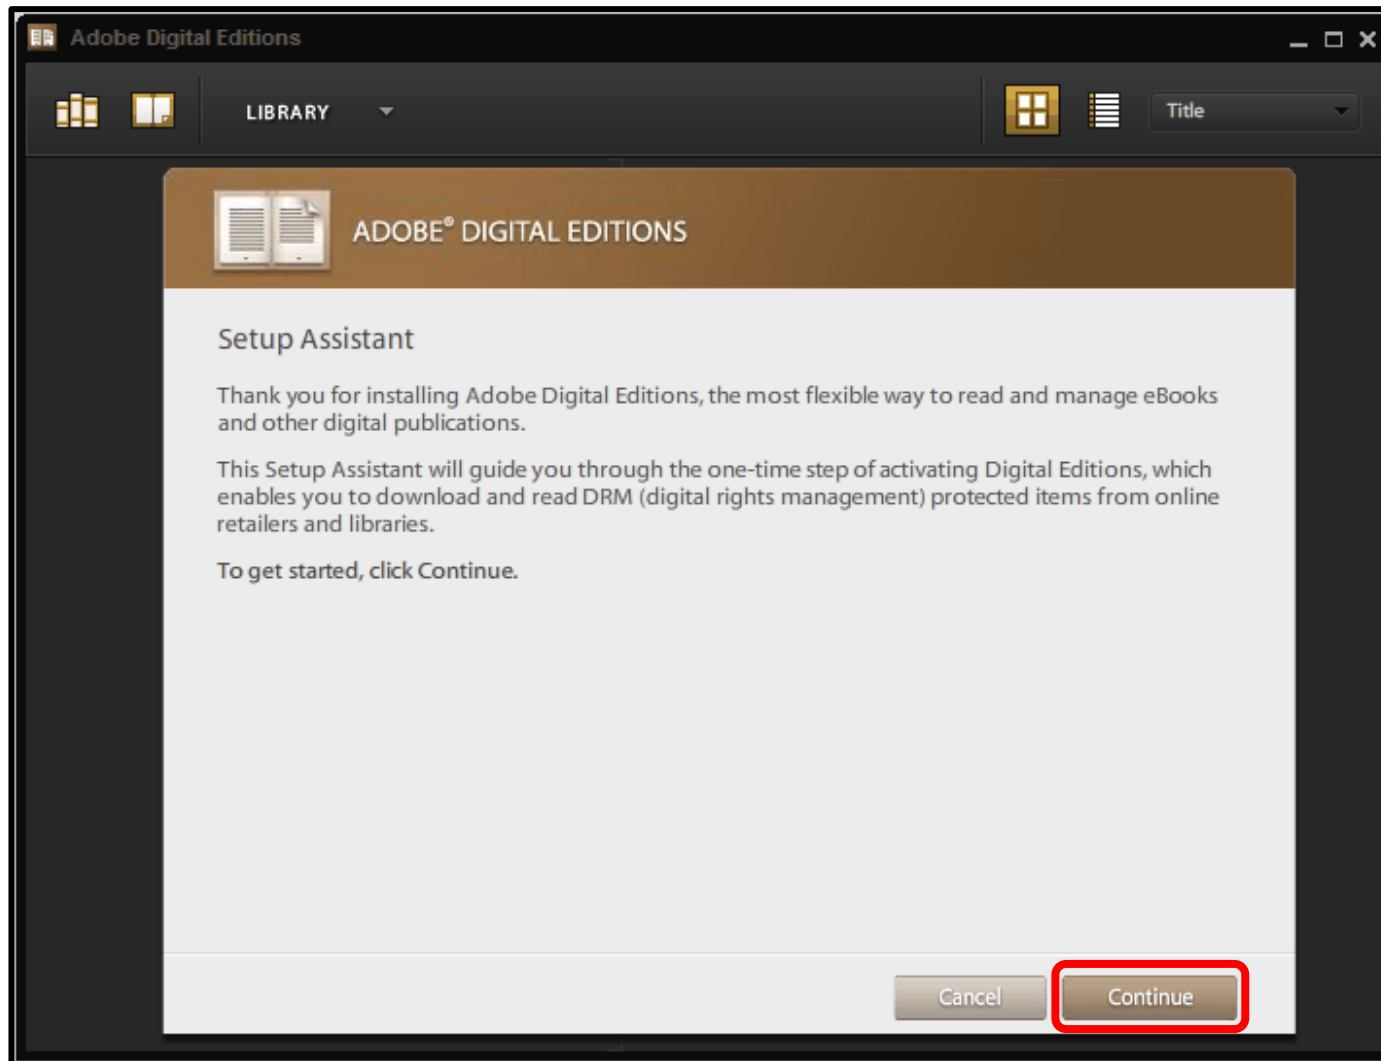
Adobe Digital Editions

LIBRARY

Title

ADOBE® DIGITAL EDITIONS

Setup Assistant

Thank you for installing Adobe Digital Editions, the most flexible way to read and manage eBooks and other digital publications.

This Setup Assistant will guide you through the one-time step of activating Digital Editions, which enables you to download and read DRM (digital rights management) protected items from online retailers and libraries.

To get started, click Continue.

Cancel

Continue